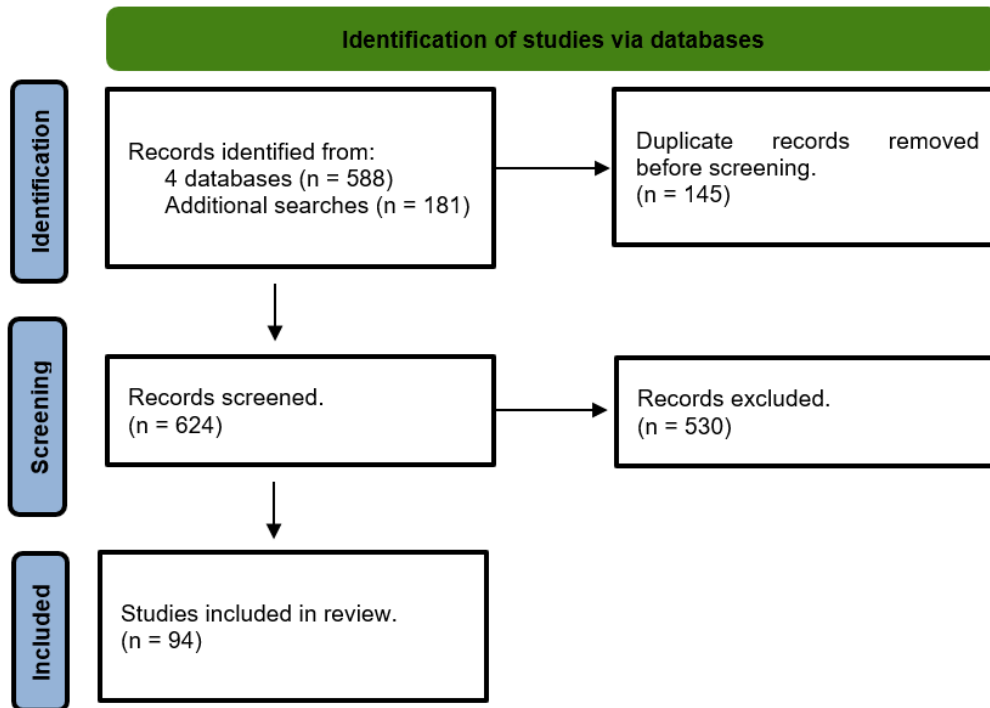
Identification of studies via databases

Identification

Records identified from:
4 databases (n = 588)
Additional searches (n = 181)

Duplicate records removed before screening.
(n = 145)

Screening

Records screened.
(n = 624)

Records excluded.
(n = 530)

Included

Studies included in review.
(n = 94)